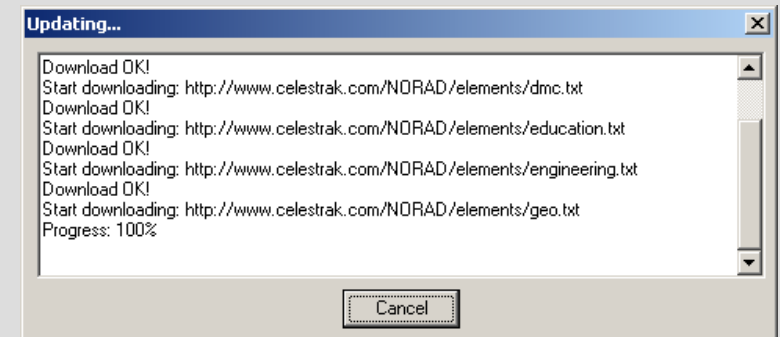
Updating...

Download OK!
Start downloading: http://www.celestrak.com/NORAD/elements/dmc.txt
Download OK!
Start downloading: http://www.celestrak.com/NORAD/elements/education.txt
Download OK!
Start downloading: http://www.celestrak.com/NORAD/elements/engineering.txt
Download OK!
Start downloading: http://www.celestrak.com/NORAD/elements/geo.txt
Progress: 100%

Cancel